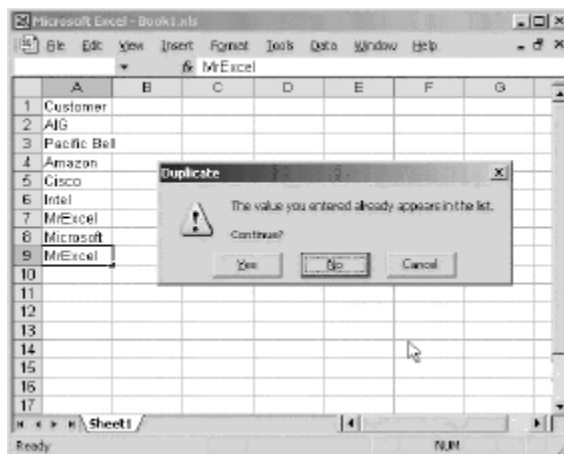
Microsoft Excel - Book1.xls

File Edit View Insert Format Tools Data Window Help

fx MrExcel

| | A | B | C | D | E | F | G |
|---|---|---|---|---|---|---|---|
| 1 | Customer | | | | | | |
| 2 | AIG | | | | | | |
| 3 | Pacific Bell | | | | | | |
| 4 | Amazon | | | | | | |
| 5 | Cisco | | | | | | |
| 6 | Intel | | | | | | |
| 7 | MrExcel | | | | | | |
| 8 | Microsoft | | | | | | |
| 9 | MrExcel | | | | | | |
| 10 | | | | | | | |
| 11 | | | | | | | |
| 12 | | | | | | | |
| 13 | | | | | | | |
| 14 | | | | | | | |
| 15 | | | | | | | |
| 16 | | | | | | | |
| 17 | | | | | | | |

Duplicate

The value you entered already appears in the list.

Continue?

Yes No Cancel

Sheet1

Ready NUM